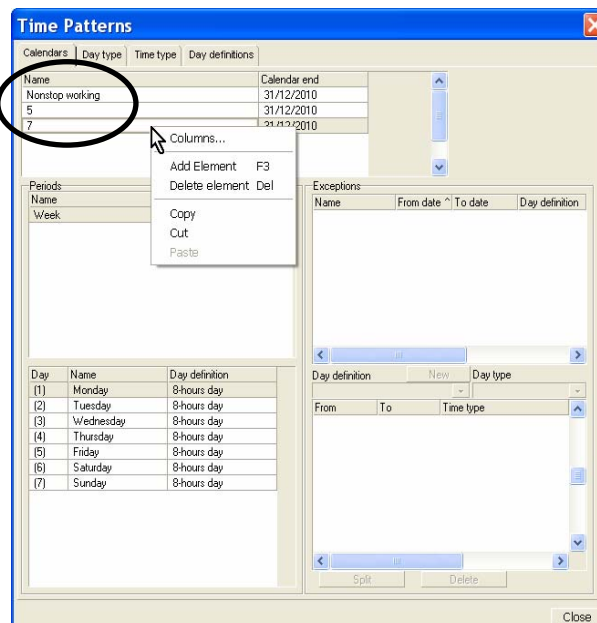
Time Patterns

Calendars | Day type | Time type | Day definitions

| Name | Calendar end |
|---|---|
| Nonstop working | 31/12/2010 |
| 5 | 31/12/2010 |
| 7 | 31/12/2010 |

Columns...
Add Element F3
Delete element Del
Copy
Cut
Paste

Periods
Name
Week

Exceptions

| Name | From date | To date | Day definition |
|---|---|---|---|

| Day | Name | Day definition |
|---|---|---|
| (1) | Monday | 8-hours day |
| (2) | Tuesday | 8-hours day |
| (3) | Wednesday | 8-hours day |
| (4) | Thursday | 8-hours day |
| (5) | Friday | 8-hours day |
| (6) | Saturday | 8-hours day |
| (7) | Sunday | 8-hours day |

Day definition New Day type

| From | To | Time type |
|---|---|---|

Split Delete

Close